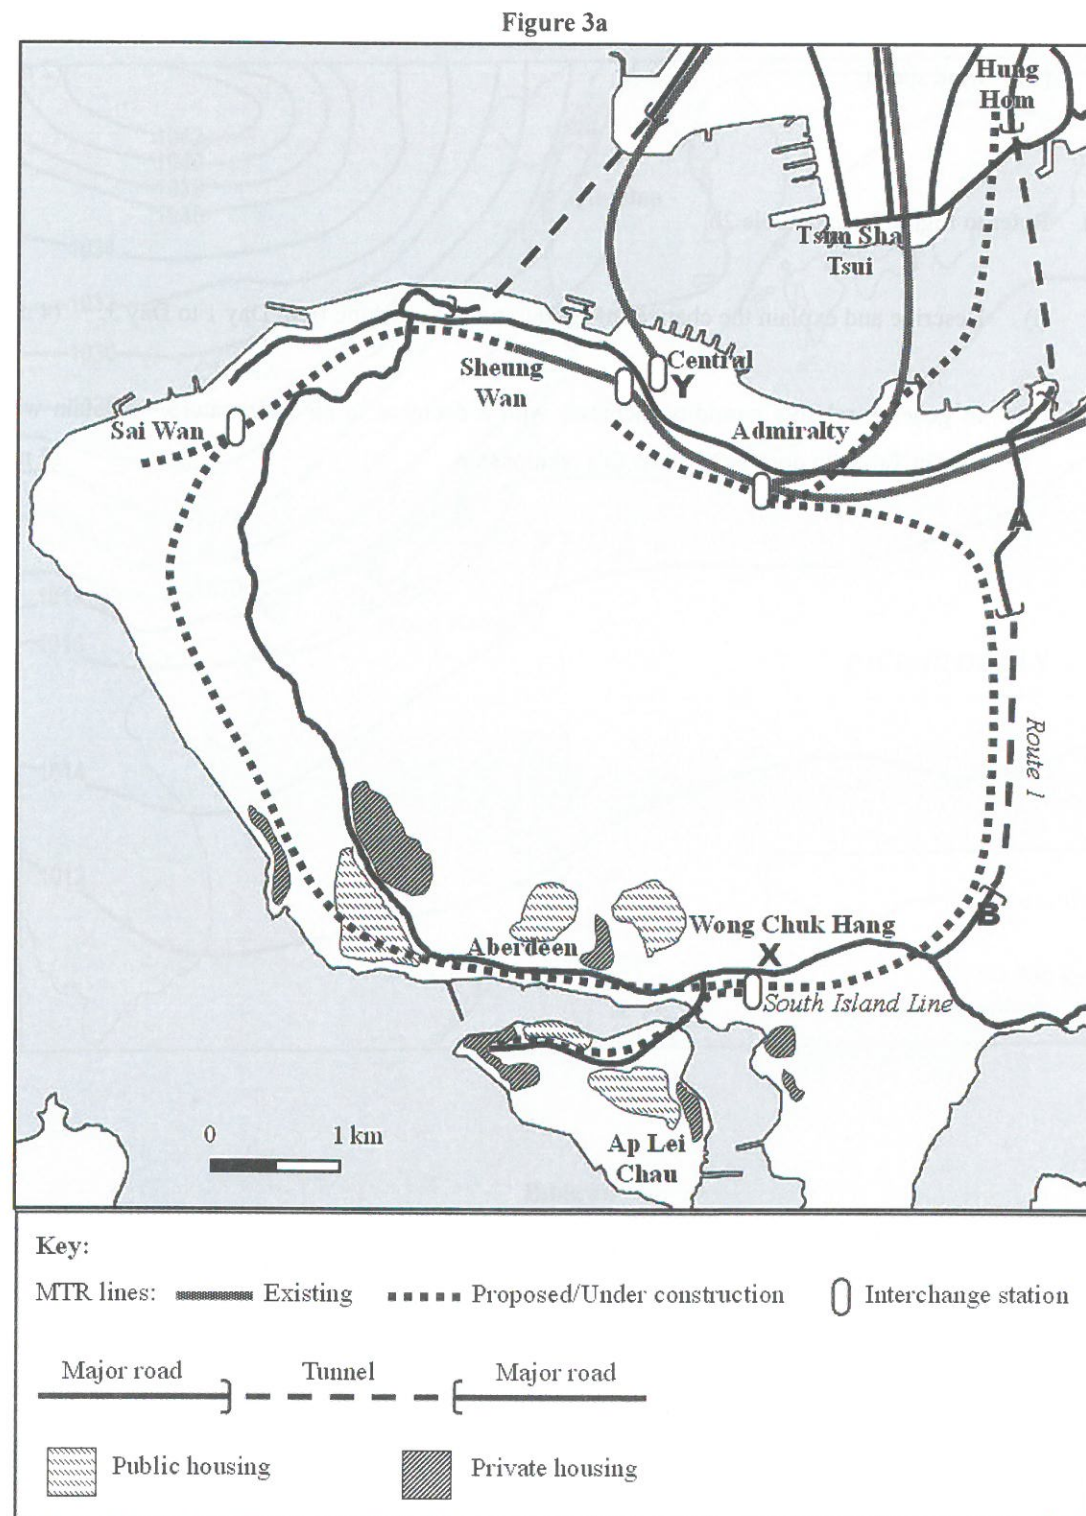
Figure 3a

Hung Hom

Tsim Sha Tsui

Sheung Wan

Central

Y

Sai Wan

Admiralty

A

Route 1

B

Wong Chuk Hang

Aberdeen

X

South Island Line

0 1 km

Ap Lei Chau

Key:

MTR lines: Existing Proposed/Under construction Interchange station

Major road Tunnel Major road

Public housing Private housing